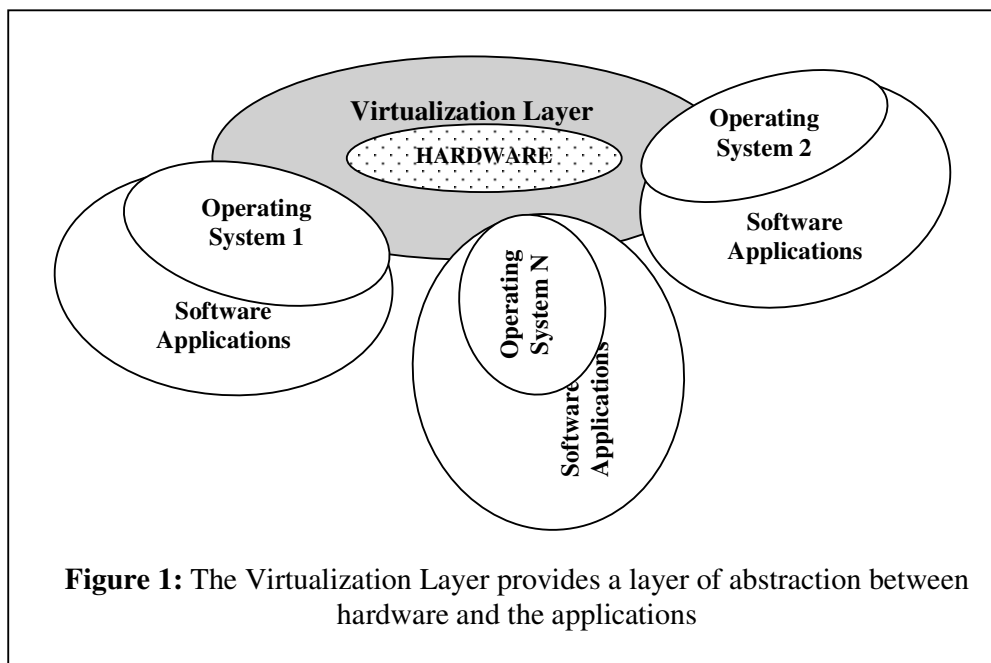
Virtualization Layer

HARDWARE

Operating System 2

Software Applications

Operating System 1

Software Applications

Operating System N

Software Applications

**Figure 1:** The Virtualization Layer provides a layer of abstraction between hardware and the applications